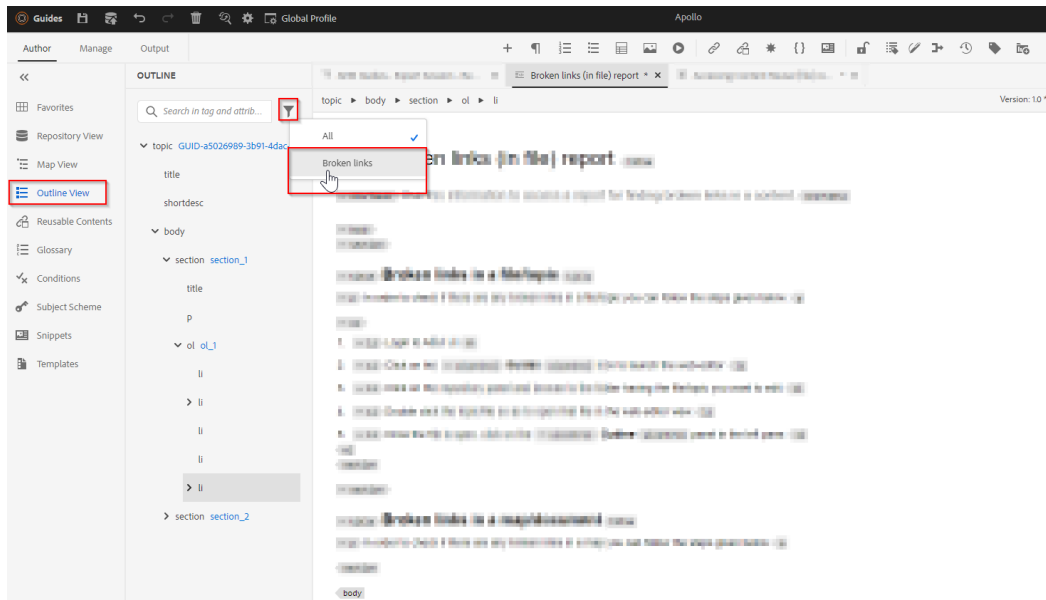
Guides Global Profile

Apollo

Author Manage Output

«

Favorites

Repository View

Map View

Outline View

Reusable Contents

Glossary

Conditions

Subject Scheme

Snippets

Templates

OUTLINE

Search in tag and attrib...

All

Broken links

topic GUID-a5026989-3b91-4dac

title

shortdesc

body

section section_1

title

P

ol ol_1

li

li

li

li

li

section section_2

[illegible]

Broken links (in file) report *

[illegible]

topic ▸ body ▸ section ▸ ol ▸ li

Version: 1.0 *

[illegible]en links (in file) report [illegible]

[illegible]

body